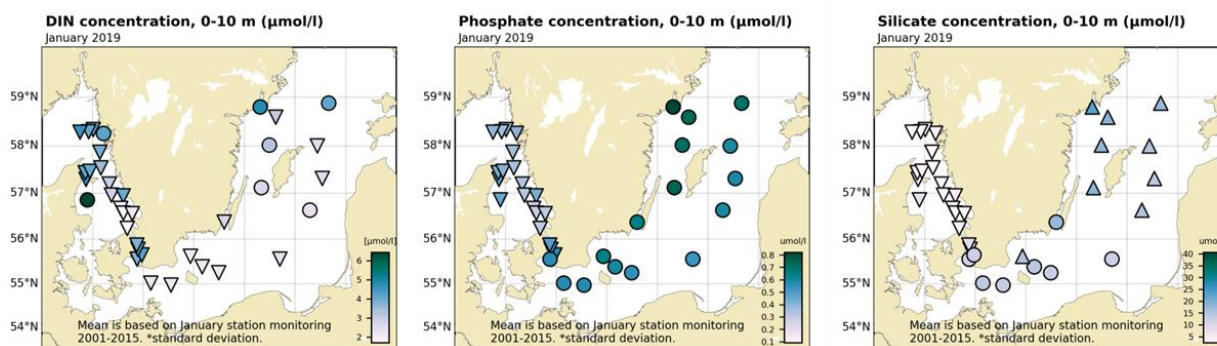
DIN concentration, 0-10 m (μmol/l)
January 2019

59°N
58°N
57°N
56°N
55°N
54°N

[μmol/l]
6
5
4
3
2

Mean is based on January station monitoring 2001-2015. *standard deviation.

Phosphate concentration, 0-10 m (μmol/l)
January 2019

59°N
58°N
57°N
56°N
55°N
54°N

umol/l
0.8
0.7
0.6
0.5
0.4
0.3
0.2
0.1

Mean is based on January station monitoring 2001-2015. *standard deviation.

Silicate concentration, 0-10 m (μmol/l)
January 2019

59°N
58°N
57°N
56°N
55°N
54°N

umo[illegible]
40
35
30
25
20
15
10
5

Mean is based on January station monitoring 2001-2015. *standard deviation.